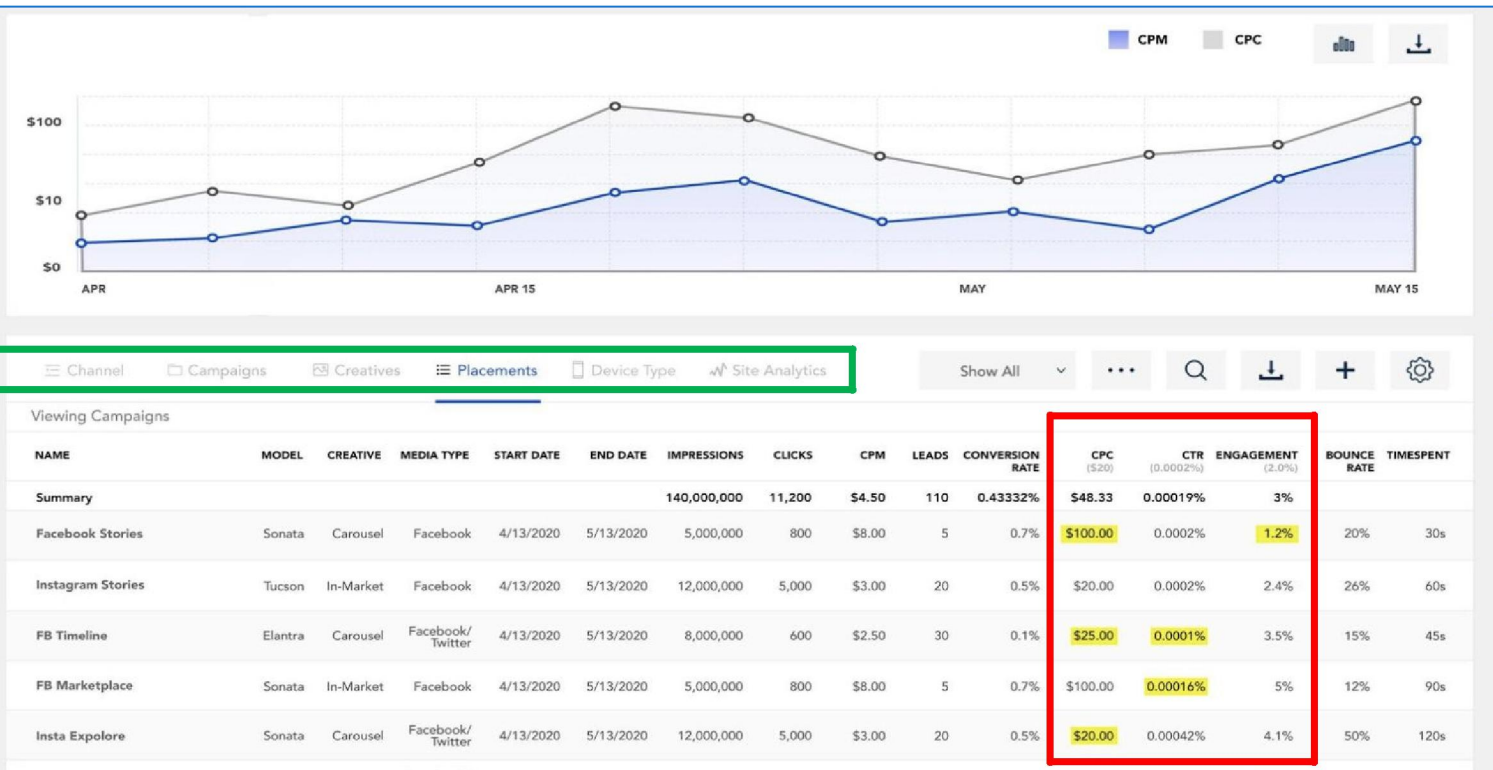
CPM CPC

$100
$10
$0

APR APR 15 MAY MAY 15

Channel Campaigns Creatives Placements Device Type Site Analytics

Show All

Viewing Campaigns

| NAME | MODEL | CREATIVE | MEDIA TYPE | START DATE | END DATE | IMPRESSIONS | CLICKS | CPM | LEADS | CONVERSION RATE | CPC ($20) | CTR (0.0002%) | ENGAGEMENT (2.0%) | BOUNCE RATE | TIMESPENT |
|---|---|---|---|---|---|---|---|---|---|---|---|---|---|---|---|
| Summary | | | | | | 140,000,000 | 11,200 | $4.50 | 110 | 0.43332% | $48.33 | 0.00019% | 3% | | |
| Facebook Stories | Sonata | Carousel | Facebook | 4/13/2020 | 5/13/2020 | 5,000,000 | 800 | $8.00 | 5 | 0.7% | $100.00 | 0.0002% | 1.2% | 20% | 30s |
| Instagram Stories | Tucson | In-Market | Facebook | 4/13/2020 | 5/13/2020 | 12,000,000 | 5,000 | $3.00 | 20 | 0.5% | $20.00 | 0.0002% | 2.4% | 26% | 60s |
| FB Timeline | Elantra | Carousel | Facebook/ Twitter | 4/13/2020 | 5/13/2020 | 8,000,000 | 600 | $2.50 | 30 | 0.1% | $25.00 | 0.0001% | 3.5% | 15% | 45s |
| FB Marketplace | Sonata | In-Market | Facebook | 4/13/2020 | 5/13/2020 | 5,000,000 | 800 | $8.00 | 5 | 0.7% | $100.00 | 0.00016% | 5% | 12% | 90s |
| Insta Expolore | Sonata | Carousel | Facebook/ Twitter | 4/13/2020 | 5/13/2020 | 12,000,000 | 5,000 | $3.00 | 20 | 0.5% | $20.00 | 0.00042% | 4.1% | 50% | 120s |